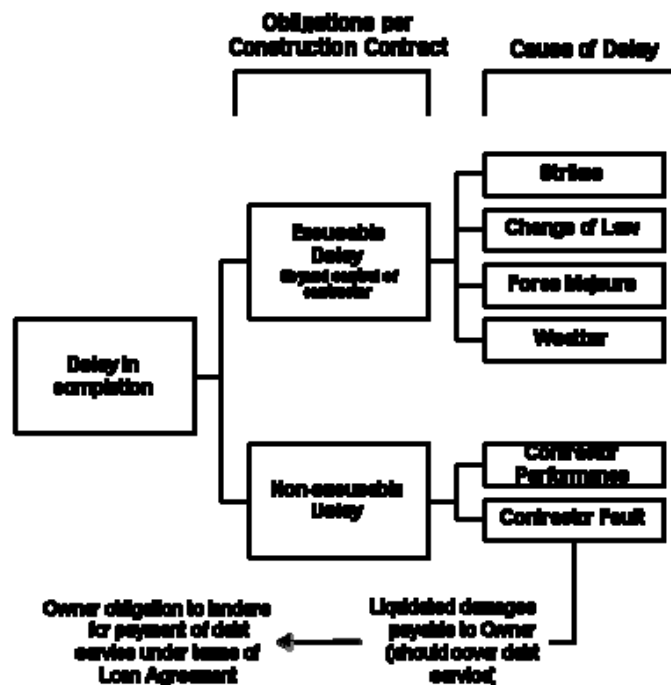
Obligations per Construction Contract

Cause of Delay

Delay in completion

Excusable Delay (beyond control of contractor)

Strikes

Change of Law

Force Majeure

Weather

Non-excusable Delay

Contractor Performance

Contractor Fault

Liquidated damages payable to Owner (should cover debt service)

Owner obligation to lenders for payment of debt service under terms of Loan Agreement